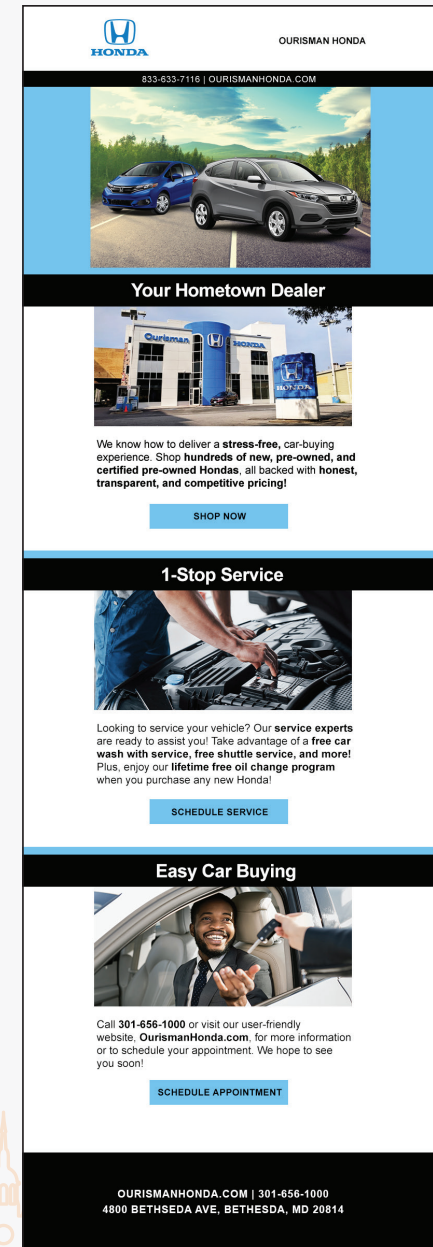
HONDA

OURISMAN HONDA

833-633-7116 | OURISMANHONDA.COM

Your Hometown Dealer

Ourisman HONDA

HONDA

We know how to deliver a stress-free, car-buying experience. Shop hundreds of new, pre-owned, and certified pre-owned Hondas, all backed with honest, transparent, and competitive pricing!

SHOP NOW

1-Stop Service

Looking to service your vehicle? Our service experts are ready to assist you! Take advantage of a free car wash with service, free shuttle service, and more! Plus, enjoy our lifetime free oil change program when you purchase any new Honda!

SCHEDULE SERVICE

Easy Car Buying

Call 301-656-1000 or visit our user-friendly website, OurismanHonda.com, for more information or to schedule your appointment. We hope to see you soon!

SCHEDULE APPOINTMENT

OURISMANHONDA.COM | 301-656-1000
4800 BETHSEDA AVE, BETHESDA, MD 20814